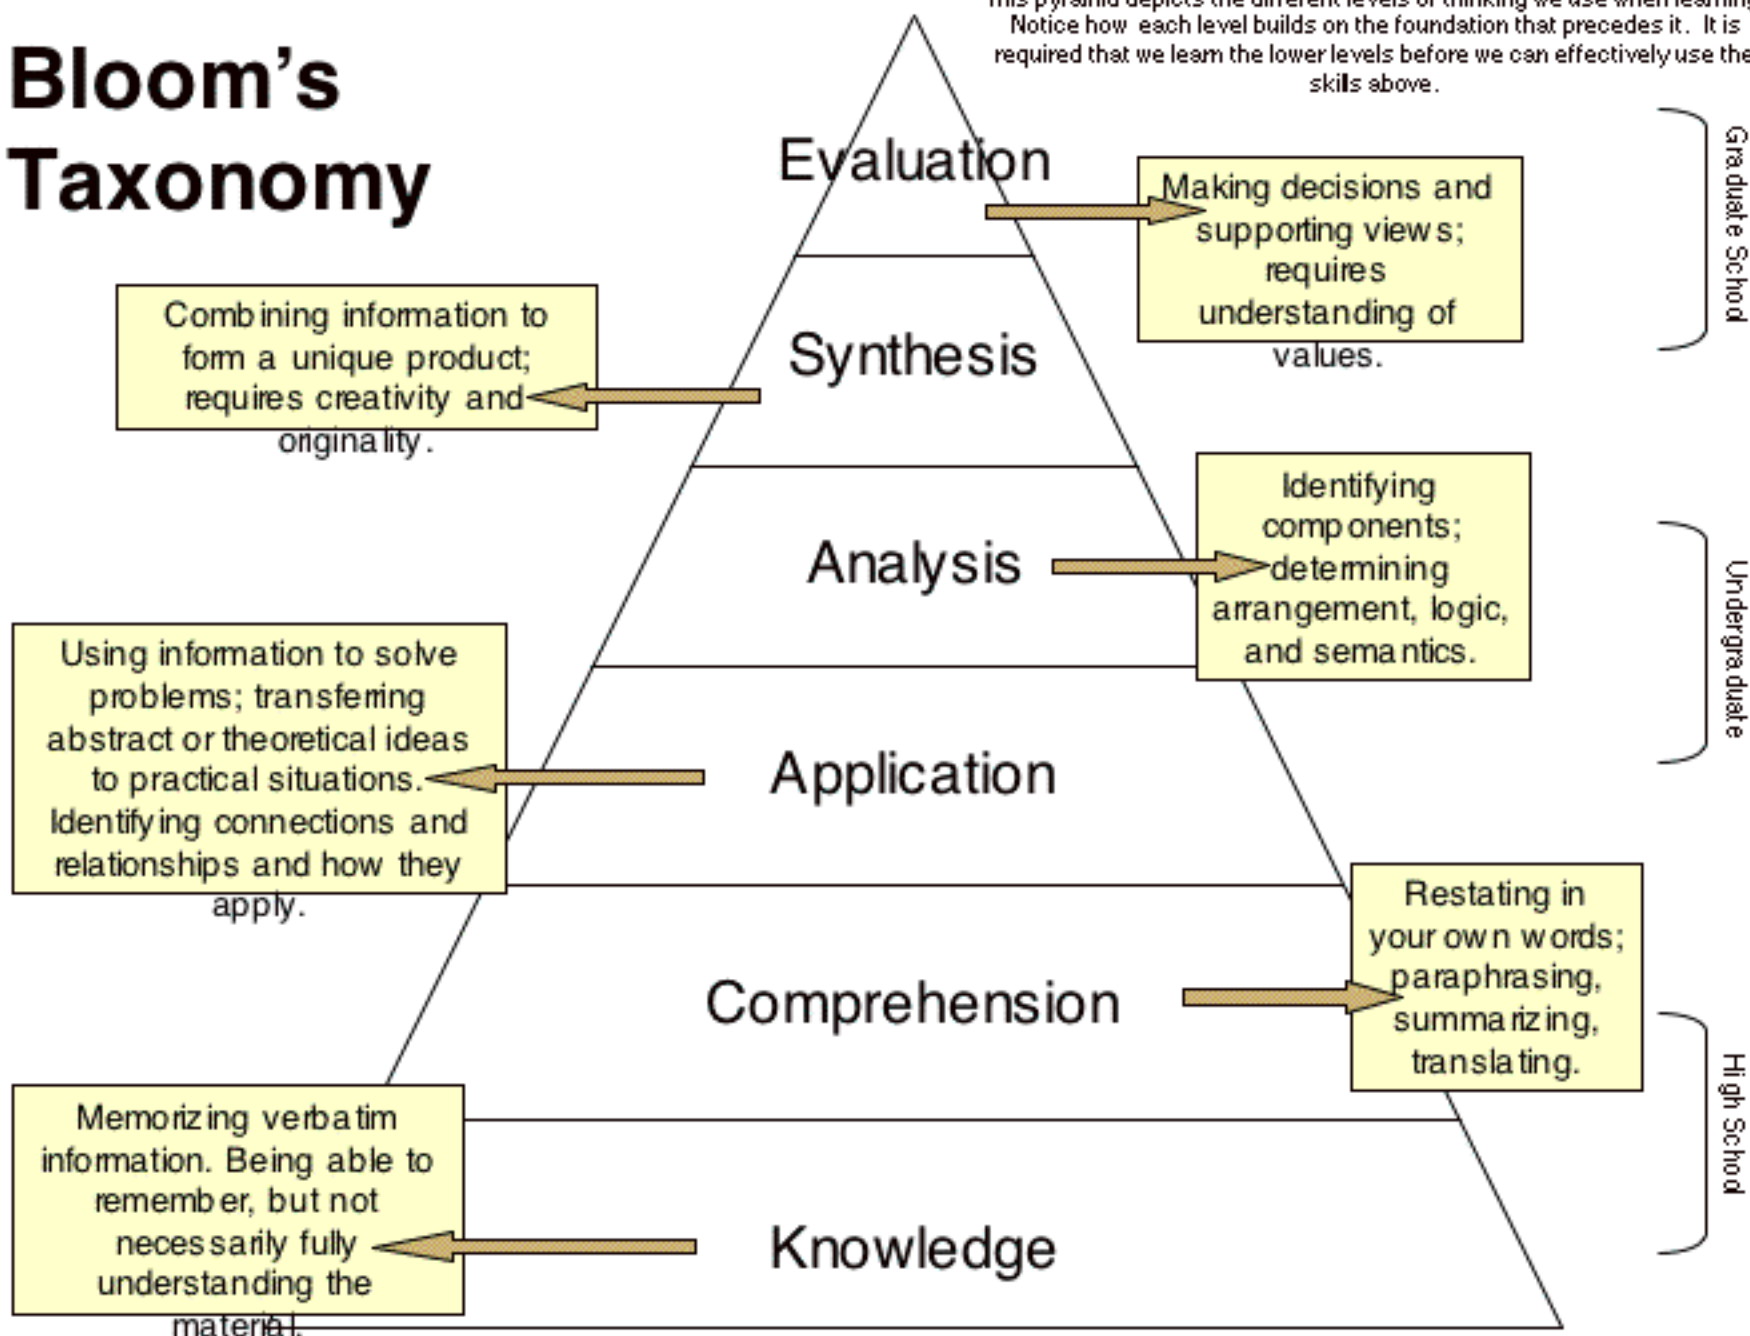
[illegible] Notice how each level builds on the foundation that precedes it. It is required that we learn the lower levels before we can effectively use the skills above.

Bloom's Taxonomy

Evaluation

Making decisions and supporting views; requires understanding of values.

Graduate School

Combining information to form a unique product; requires creativity and originality.

Synthesis

Analysis

Identifying components; determining arrangement, logic, and semantics.

Undergraduate

Using information to solve problems; transferring abstract or theoretical ideas to practical situations. Identifying connections and relationships and how they apply.

Application

Comprehension

Restating in your own words; paraphrasing, summarizing, translating.

High School

Memorizing verbatim information. Being able to remember, but not necessarily fully understanding the material.

Knowledge